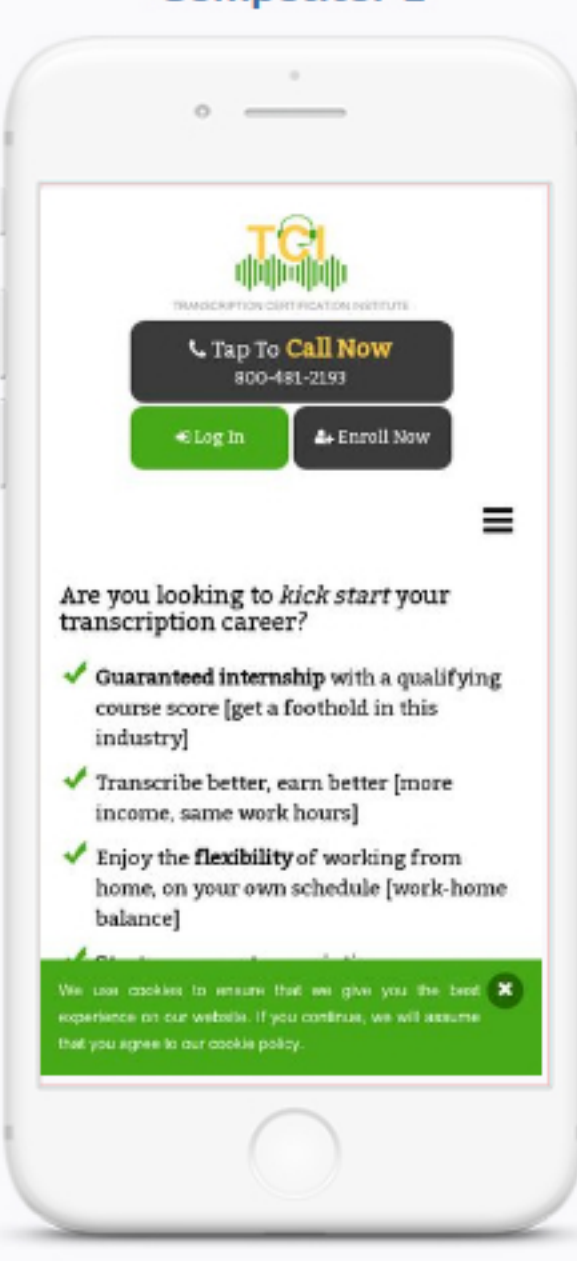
Competitor 1

TCI

TRANSCRIPTION CERTIFICATION INSTITUTE

Tap To Call Now
800-481-2193

Log In

Enroll Now

Are you looking to *kick start* your transcription career?

**Guaranteed internship** with a qualifying course score [get a foothold in this industry]

Transcribe better, earn better [more income, same work hours]

Enjoy the **flexibility** of working from home, on your own schedule [work-home balance]

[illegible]

We use cookies to ensure that we give you the best experience on our website. If you continue, we will assume that you agree to our cookie policy.